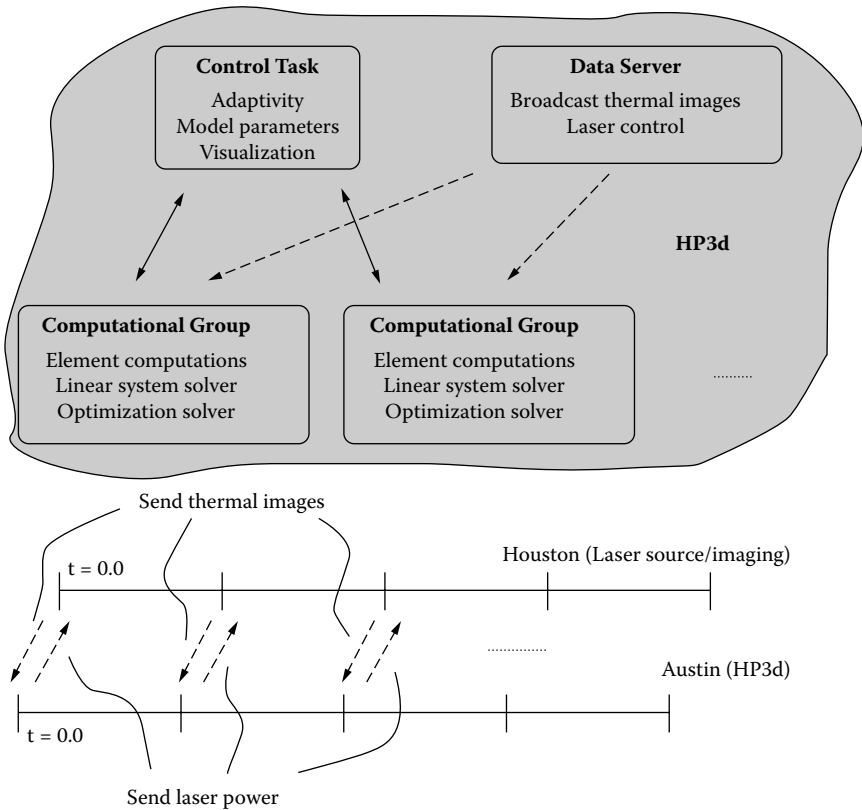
Control Task
Adaptivity
Model parameters
Visualization

Data Server
Broadcast thermal images
Laser control

HP3d

Computational Group
Element computations
Linear system solver
Optimization solver

Computational Group
Element computations
Linear system solver
Optimization solver

.........

Send thermal images

t = 0.0

Houston (Laser source/imaging)

...............

Austin (HP3d)

t = 0.0

Send laser power